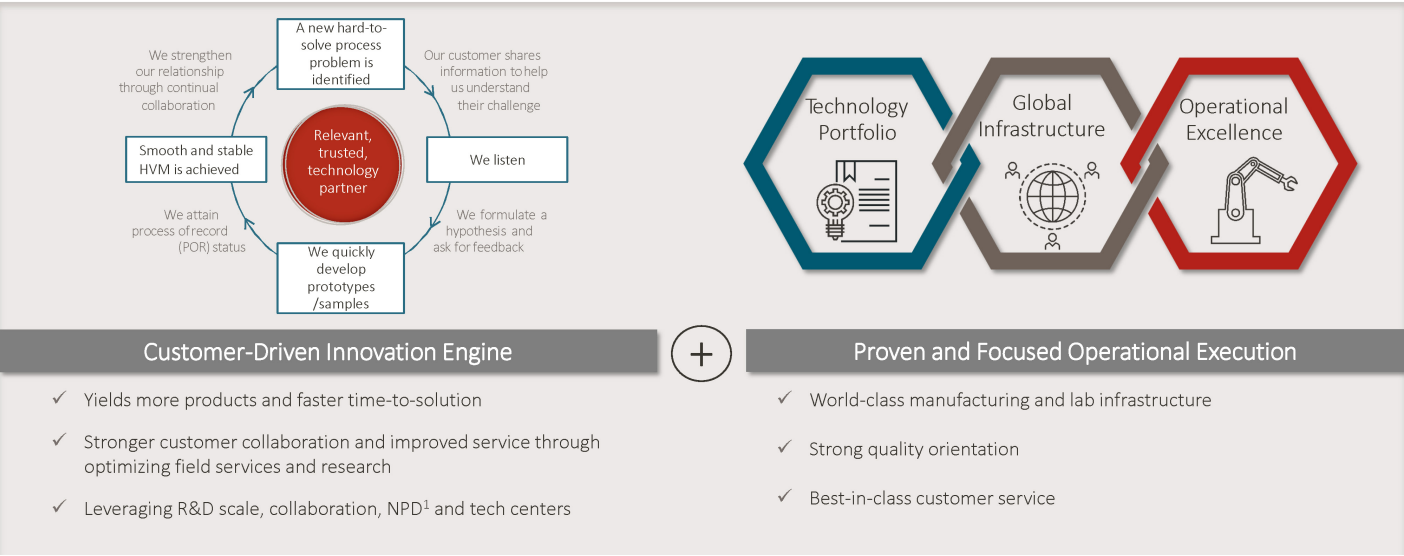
A new hard-to-solve process problem is identified

Our customer shares information to help us understand their challenge

We listen

We formulate a hypothesis and ask for feedback

We quickly develop prototypes /samples

We attain process of record (POR) status

Smooth and stable HVM is achieved

We strengthen our relationship through continual collaboration

Relevant, trusted, technology partner

Technology Portfolio

Global Infrastructure

Operational Excellence

Customer-Driven Innovation Engine

+

Proven and Focused Operational Execution

✓ Yields more products and faster time-to-solution

✓ Stronger customer collaboration and improved service through optimizing field services and research

✓ Leveraging R&D scale, collaboration, NPD$^1$ and tech centers

✓ World-class manufacturing and lab infrastructure

✓ Strong quality orientation

✓ Best-in-class customer service